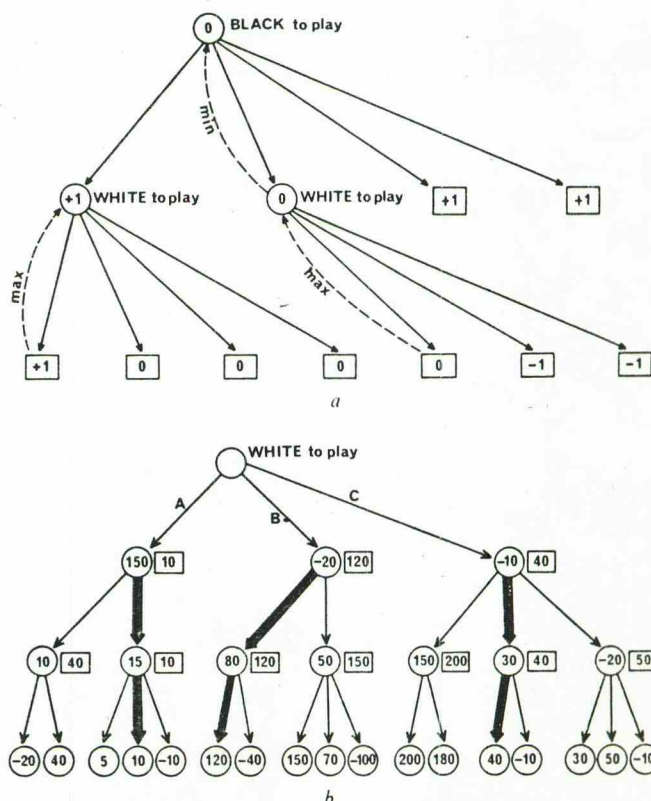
0 BLACK to play

min

+1 WHITE to play

0 WHITE to play

+1

+1

max

max

+1

0

0

0

0

-1

-1

*a*

WHITE to play

A

B

C

150 10

-20 120

-10 40

10 40

15 10

80 120

50 150

150 200

30 40

-20 50

-20 40

5 10 -10

120 -40

150 70 -100

200 180

40 -10

30 50 -10

*b*